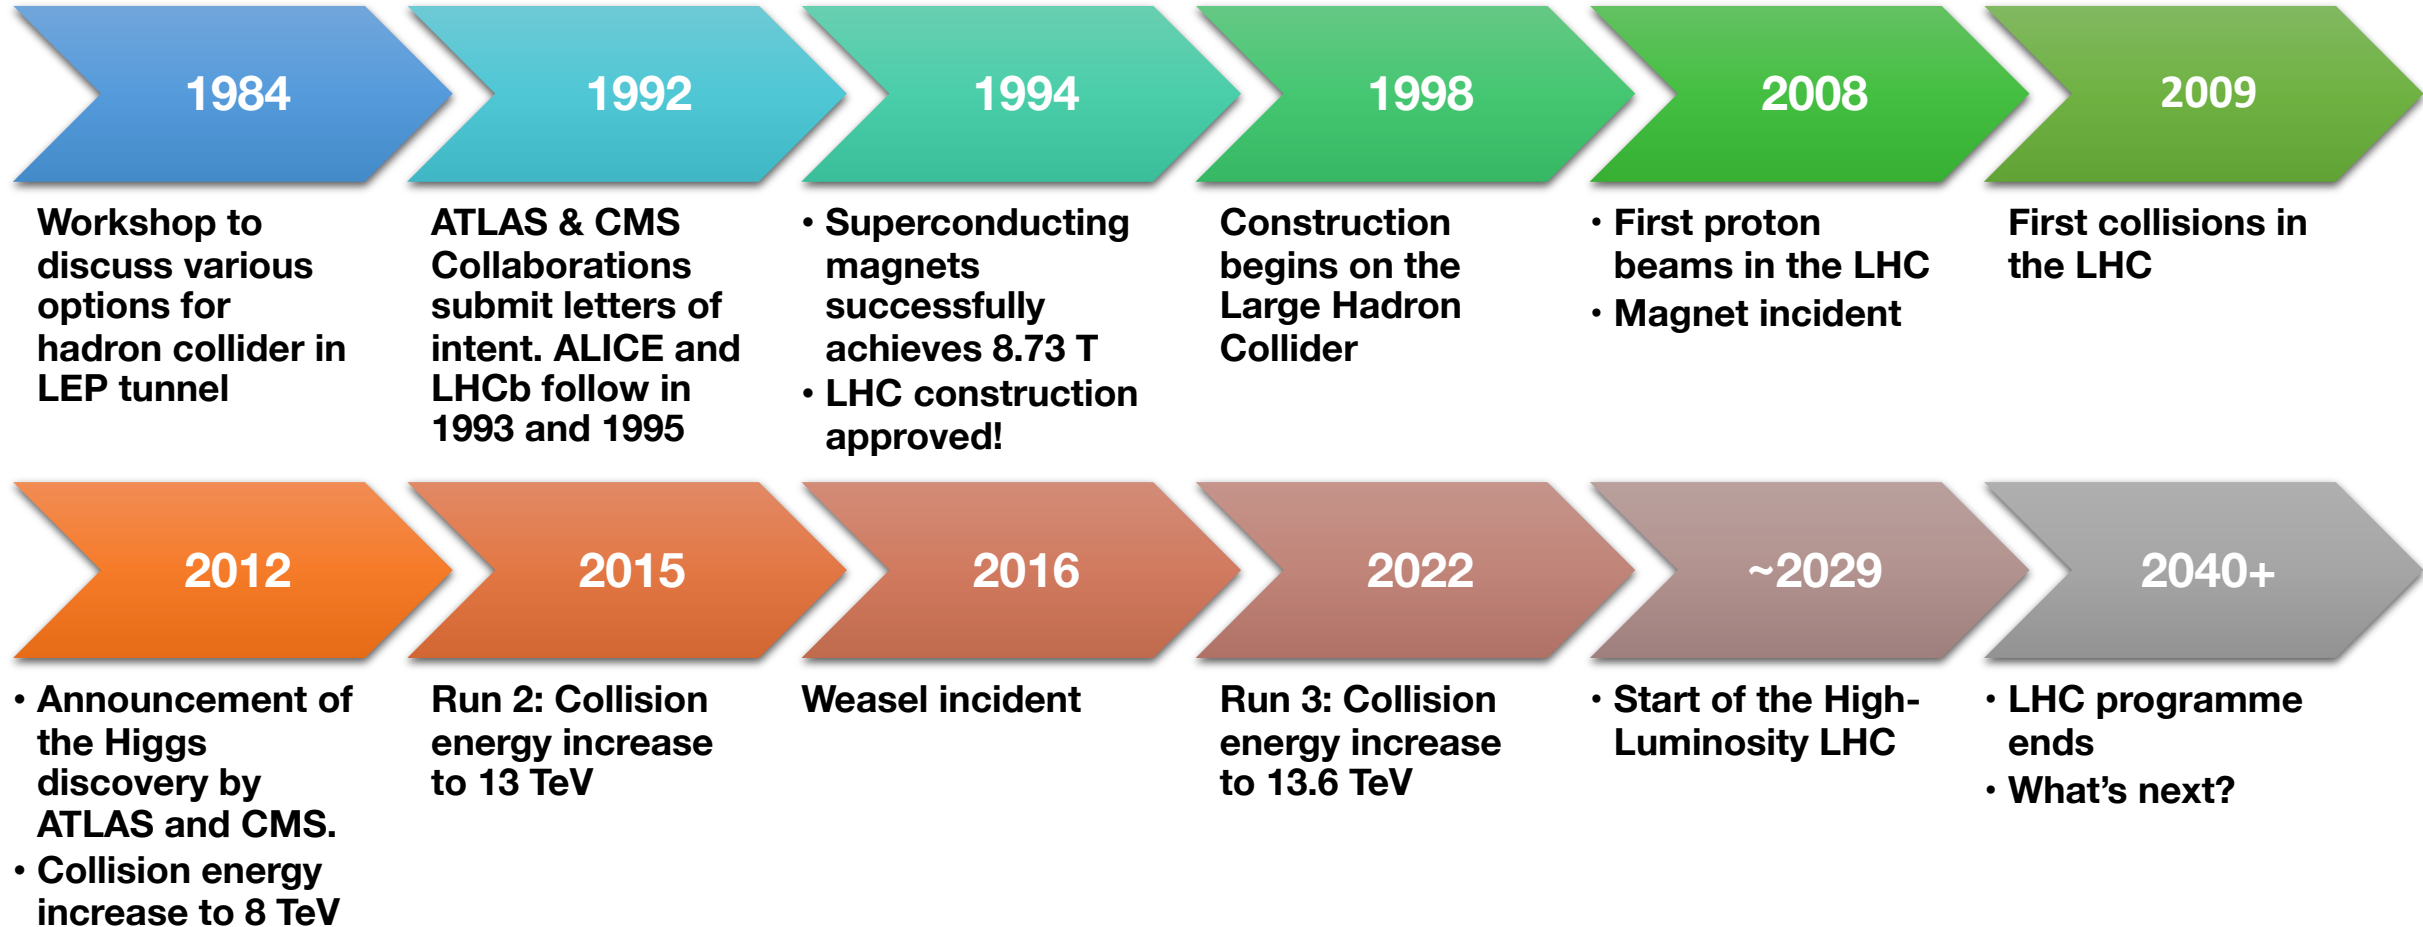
1984

Workshop to discuss various options for hadron collider in LEP tunnel

1992

ATLAS & CMS Collaborations submit letters of intent. ALICE and LHCb follow in 1993 and 1995

1994

• Superconducting magnets successfully achieves 8.73 T
• LHC construction approved!

1998

Construction begins on the Large Hadron Collider

2008

• First proton beams in the LHC
• Magnet incident

2009

First collisions in the LHC

2012

• Announcement of the Higgs discovery by ATLAS and CMS.
• Collision energy increase to 8 TeV

2015

Run 2: Collision energy increase to 13 TeV

2016

Weasel incident

2022

Run 3: Collision energy increase to 13.6 TeV

~2029

• Start of the High-Luminosity LHC

2040+

• LHC programme ends
• What's next?